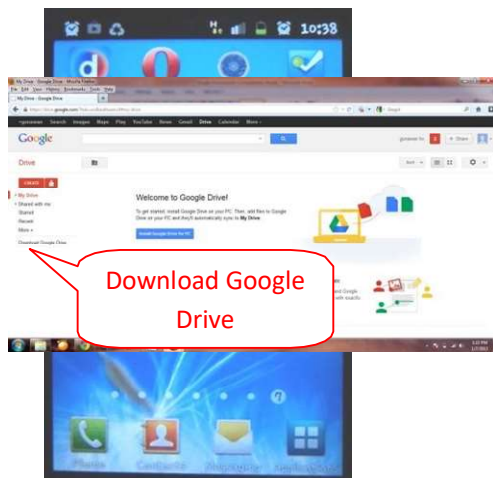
10:38

My Drive - Google Drive - Mozilla Firefox

File Edit View History Bookmarks Tools Help

My Drive - Google Drive

+you Search Images Maps Play YouTube News Gmail Drive Calendar More

Google

Drive

CREATE

My Drive
Shared with me
Starred
Recent
More

Download Google Drive

Welcome to Google Drive!

To get started, install Google Drive on your PC. Then, add files to Google Drive on your PC and they'll automatically sync to My Drive

Install Google Drive for PC

Share

Download Google Drive

Phone Contacts Messaging